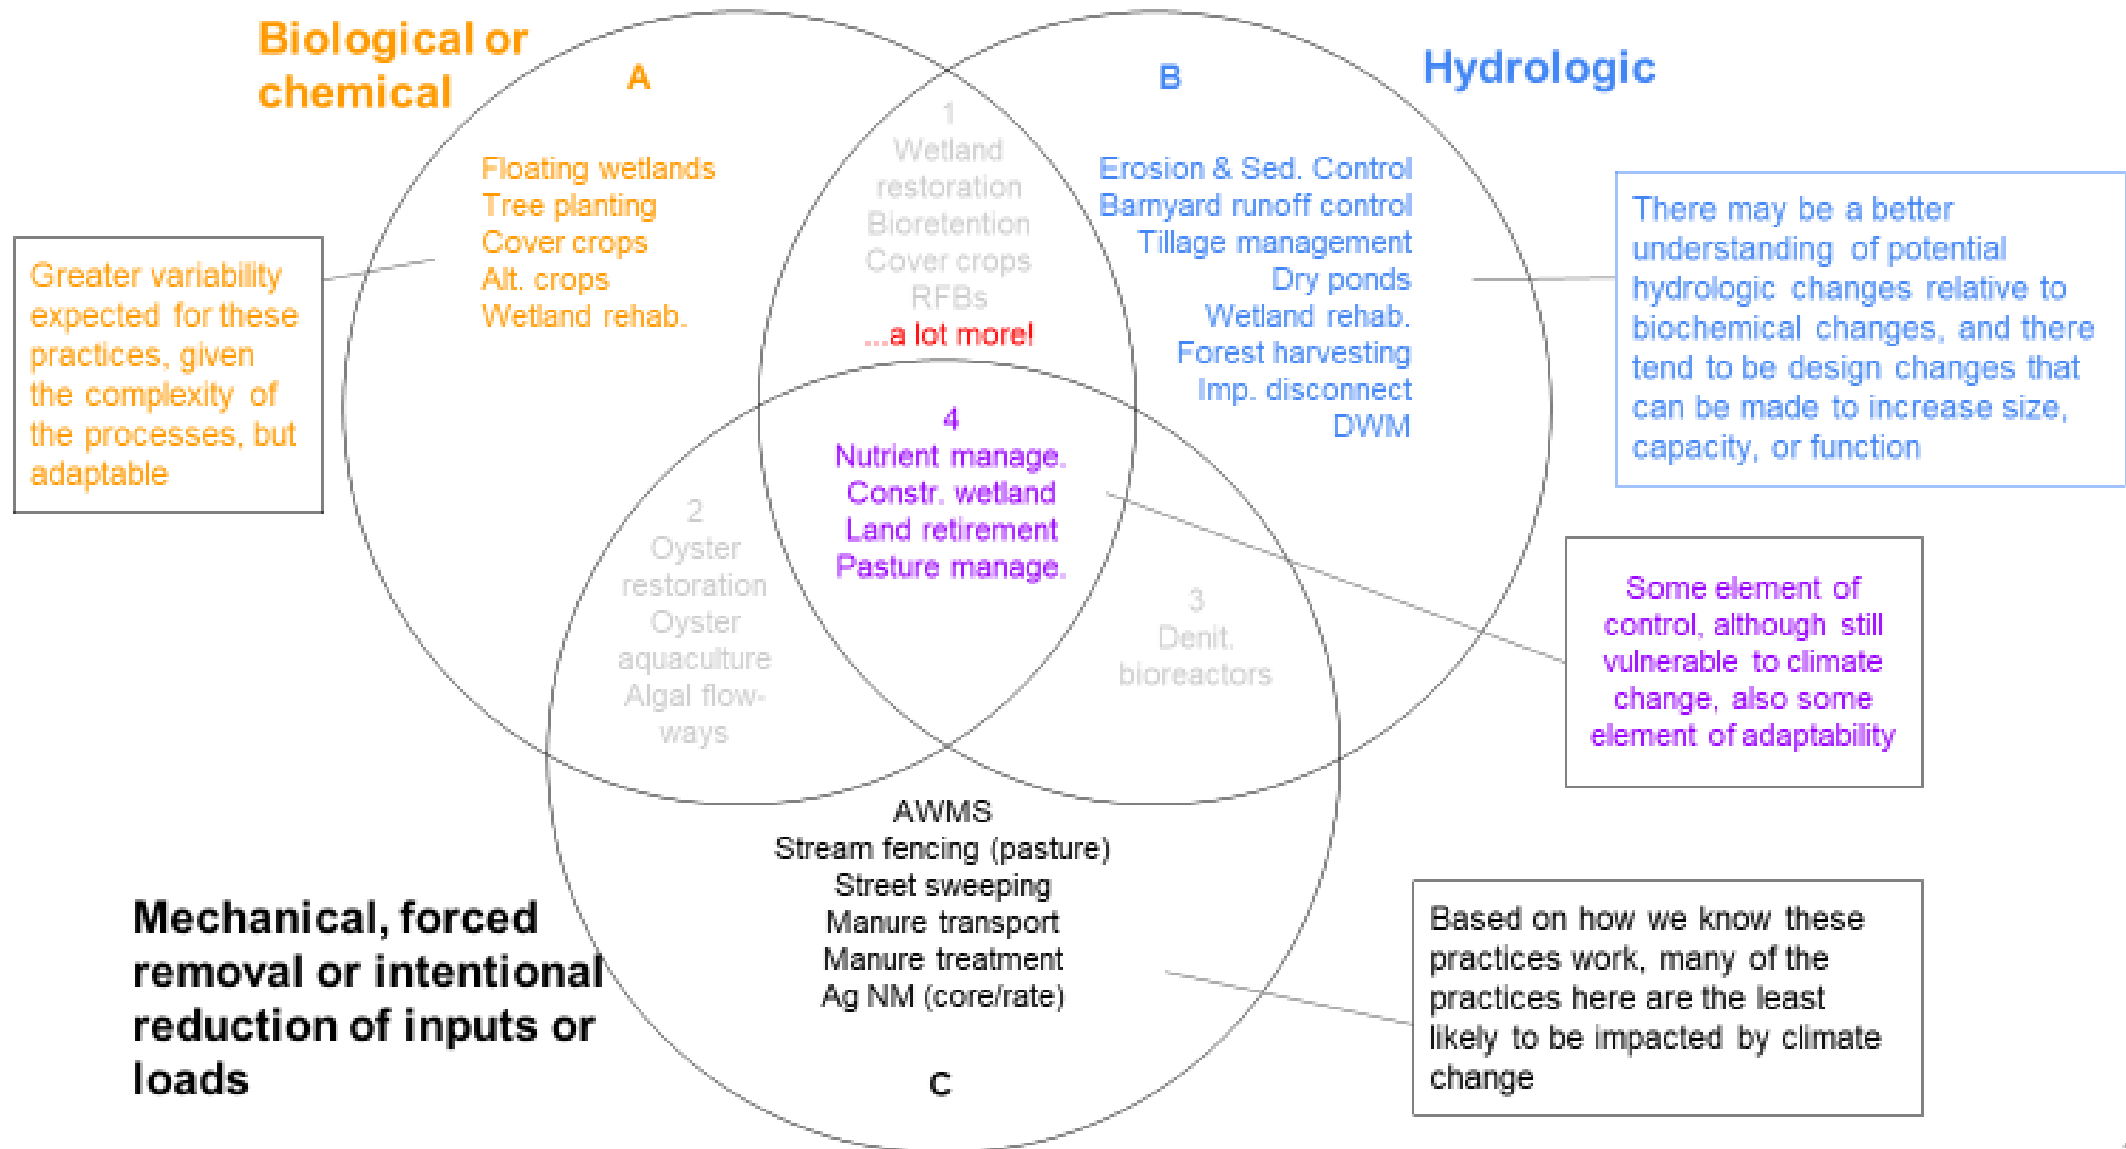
Biological or chemical

A

Hydrologic

B

Floating wetlands
Tree planting
Cover crops
Alt. crops
Wetland rehab.

1
Wetland restoration
Bioretention
Cover crops
RFBs
...a lot more!

Erosion & Sed. Control
Barnyard runoff control
Tillage management
Dry ponds
Wetland rehab.
Forest harvesting
Imp. disconnect
DWM

Greater variability expected for these practices, given the complexity of the processes, but adaptable

There may be a better understanding of potential hydrologic changes relative to biochemical changes, and there tend to be design changes that can be made to increase size, capacity, or function

4
Nutrient manage.
Constr. wetland
Land retirement
Pasture manage.

2
Oyster restoration
Oyster aquaculture
Algal flow-ways

3
Denit. bioreactors

Some element of control, although still vulnerable to climate change, also some element of adaptability

AWMS
Stream fencing (pasture)
Street sweeping
Manure transport
Manure treatment
Ag NM (core/rate)

Mechanical, forced removal or intentional reduction of inputs or loads

C

Based on how we know these practices work, many of the practices here are the least likely to be impacted by climate change